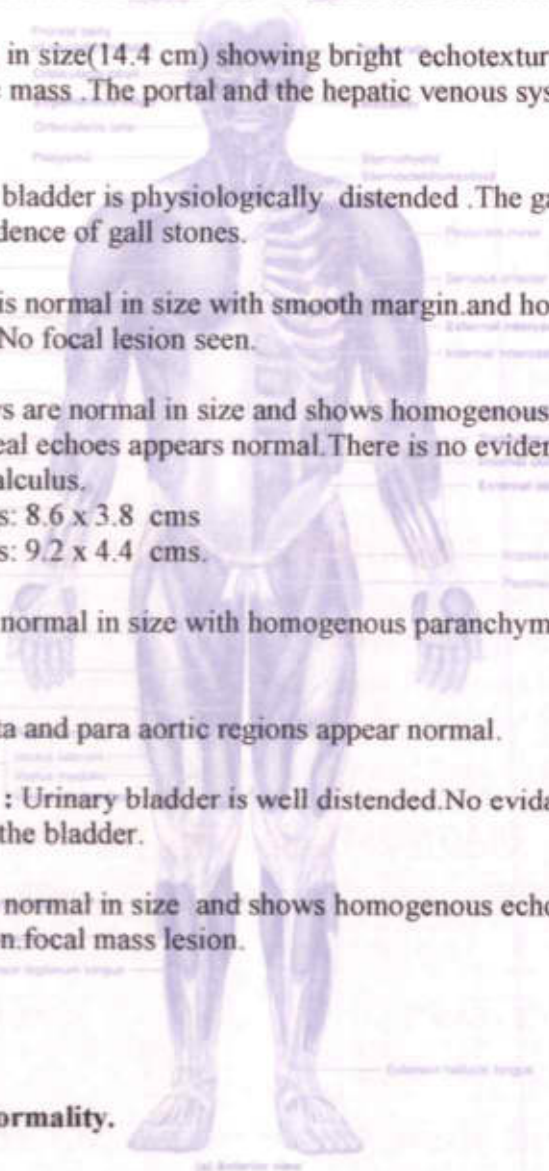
in size(14.4 cm) showing bright echotextur mass .The portal and the hepatic venous sys

bladder is physiologically distended .The ga dence of gall stones.

is normal in size with smooth margin.and ho No focal lesion seen.

s are normal in size and shows homogenous eal echoes appears normal.There is no eviden alculus.
s: 8.6 x 3.8 cms
s: 9.2 x 4.4 cms.

normal in size with homogenous paranchym

ta and para aortic regions appear normal.

: Urinary bladder is well distended.No evida the bladder.

normal in size and shows homogenous echo n.focal mass lesion.

ormality.